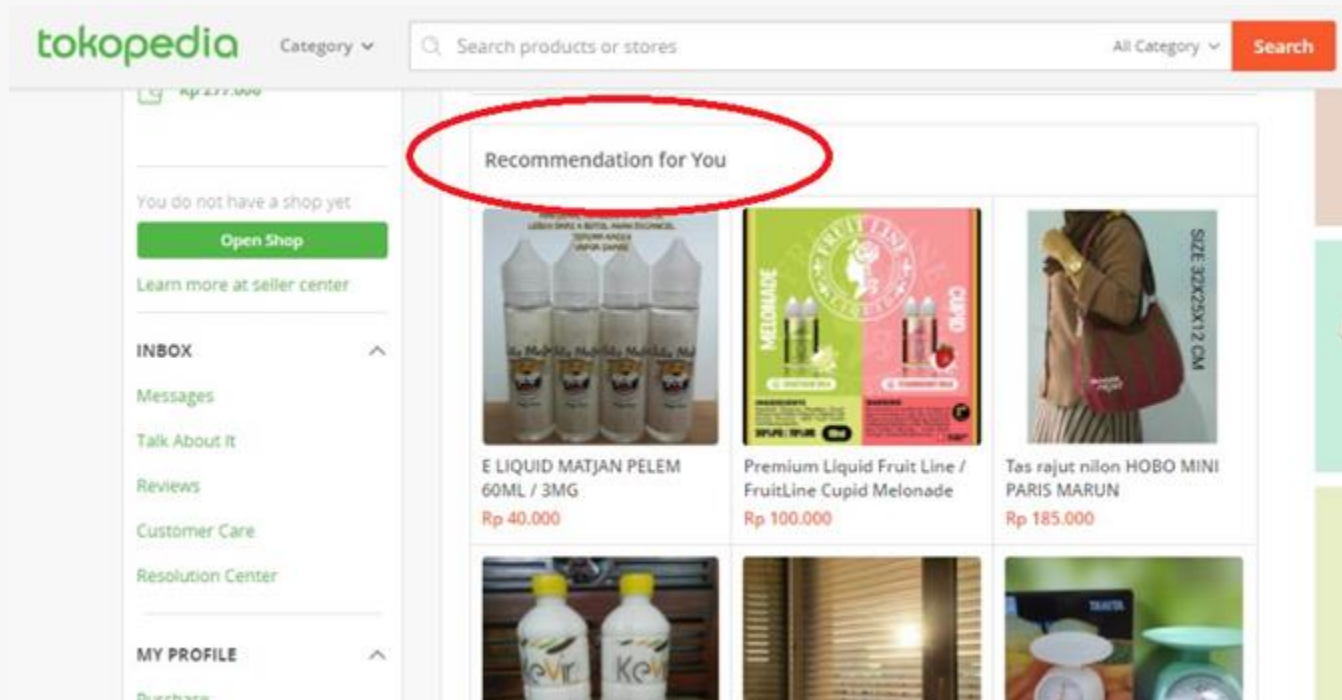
tokopedia Category

Search products or stores

All Category

Search

Rp 277.000

You do not have a shop yet

Open Shop

Learn more at seller center

INBOX

Messages

Talk About It

Reviews

Customer Care

Resolution Center

MY PROFILE

Purchase

Recommendation for You

FRUIT LINE

MELONADE

CUPID

SIZE 32X25X12 CM

E LIQUID MATJAN PELEM 60ML / 3MG

Rp 40.000

Premium Liquid Fruit Line / FruitLine Cupid Melonade

Rp 100.000

Tas rajut nilon HOBO MINI PARIS MARUN

Rp 185.000

Kevir

Kevir

TANITA